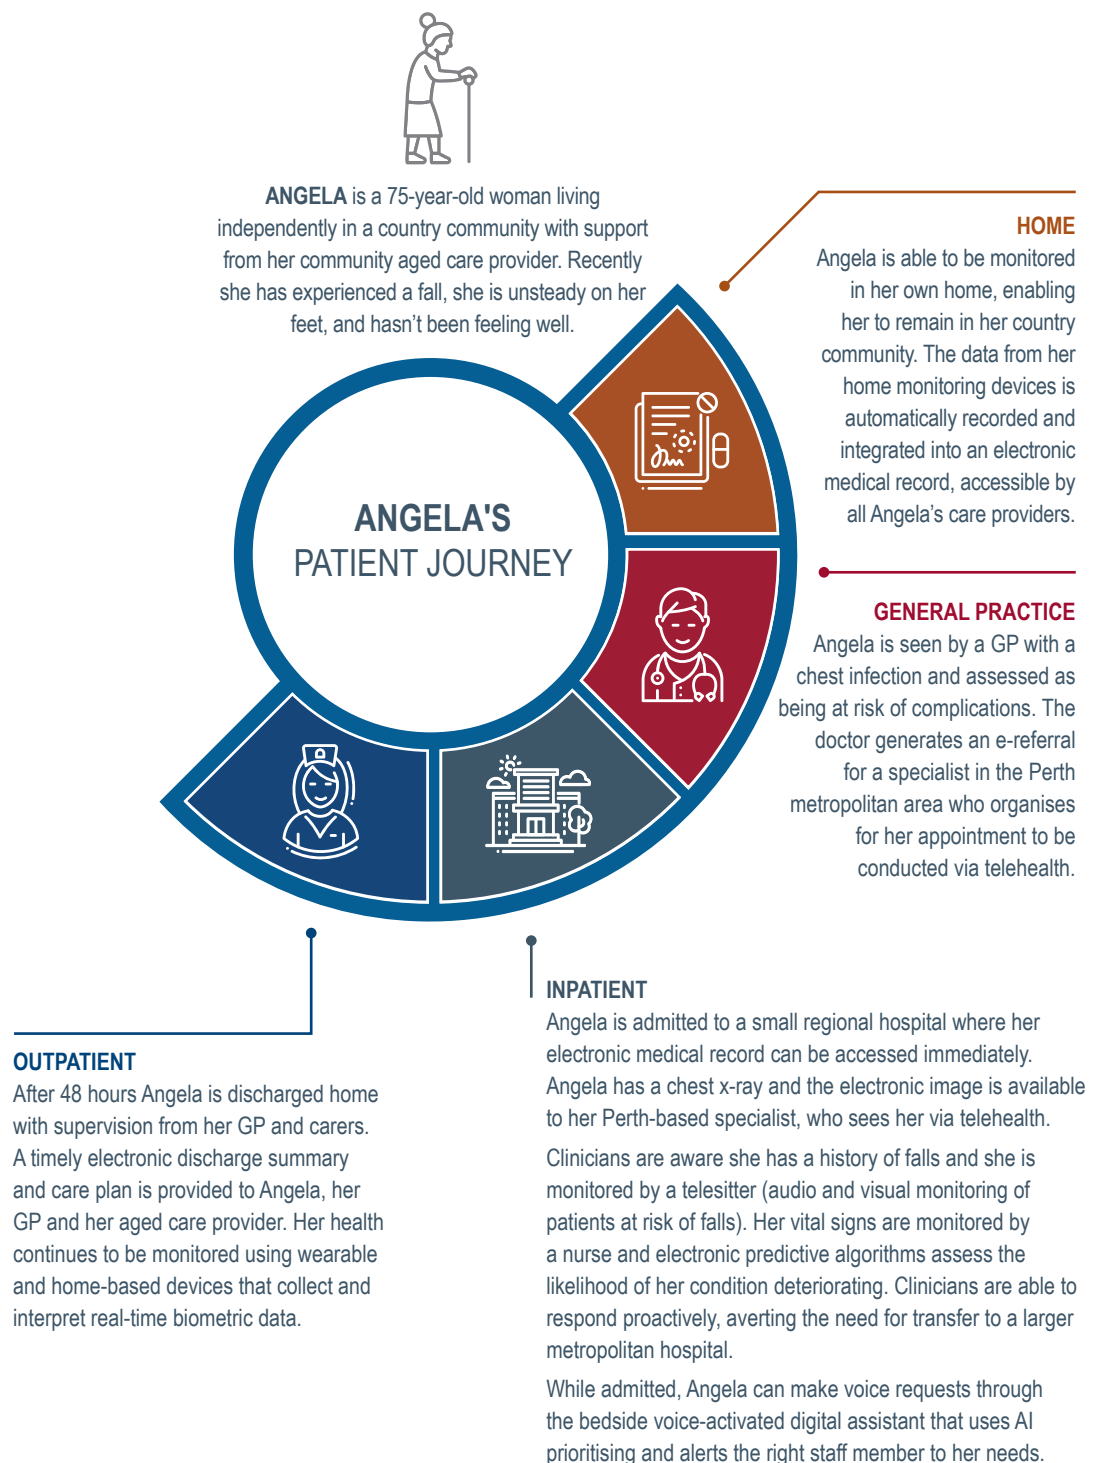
**ANGELA** is a 75-year-old woman living independently in a country community with support from her community aged care provider. Recently she has experienced a fall, she is unsteady on her feet, and hasn't been feeling well.

ANGELA'S
PATIENT JOURNEY

HOME
Angela is able to be monitored in her own home, enabling her to remain in her country community. The data from her home monitoring devices is automatically recorded and integrated into an electronic medical record, accessible by all Angela's care providers.

GENERAL PRACTICE
Angela is seen by a GP with a chest infection and assessed as being at risk of complications. The doctor generates an e-referral for a specialist in the Perth metropolitan area who organises for her appointment to be conducted via telehealth.

OUTPATIENT
After 48 hours Angela is discharged home with supervision from her GP and carers. A timely electronic discharge summary and care plan is provided to Angela, her GP and her aged care provider. Her health continues to be monitored using wearable and home-based devices that collect and interpret real-time biometric data.

INPATIENT
Angela is admitted to a small regional hospital where her electronic medical record can be accessed immediately. Angela has a chest x-ray and the electronic image is available to her Perth-based specialist, who sees her via telehealth.

Clinicians are aware she has a history of falls and she is monitored by a telesitter (audio and visual monitoring of patients at risk of falls). Her vital signs are monitored by a nurse and electronic predictive algorithms assess the likelihood of her condition deteriorating. Clinicians are able to respond proactively, averting the need for transfer to a larger metropolitan hospital.

While admitted, Angela can make voice requests through the bedside voice-activated digital assistant that uses AI prioritising and alerts the right staff member to her needs.